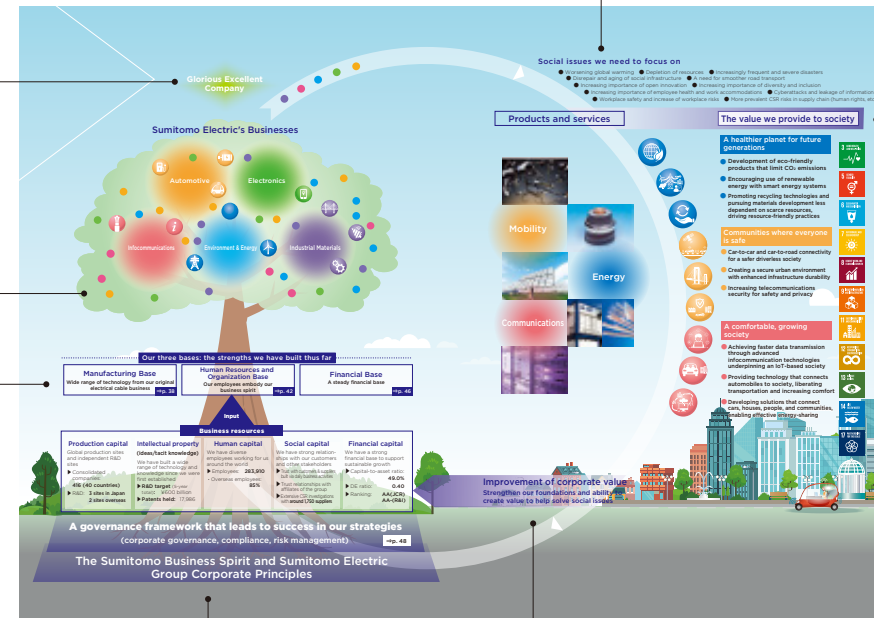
Glorious Excellent Company

Sumitomo Electric's Businesses

Automotive

Electronics

Infocommunications

Environment & Energy

Industrial Materials

Our three bases: the strengths we have built thus far

Manufacturing Base
Wide range of technology from our original electrical cable business
⇒p. 36

Human Resources and Organization Base
Our employees embody our business spirit
⇒p. 42

Financial Base
A steady financial base
⇒p. 46

Input

Business resources

Production capital
Global production sites and independent R&D sites
• Consolidated companies: 416 (40 countries)
• R&D: 3 sites in Japan 2 sites overseas

Intellectual property (ideas/tacit knowledge)
We have built a wide range of technology and knowledge since we were first established
▶R&D target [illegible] ¥800 billion
▶Patents held: 17,986

Human capital
We have diverse employees working for us around the world
▶Employees: 283,910
• Overseas employees: 85%

Social capital
We have strong relationships with our customers and other stakeholders
▶Trust with customers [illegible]
▶Trust relationships with affiliates of the group
▶Extensive CSR investigations with around 1,700 suppliers

Financial capital
We have a strong financial base to support sustainable growth
▶Capital-to-asset ratio: 49.0%
▶D/E ratio: 0.40
▶Ranking: AA(JCR) AA-(R&I)

A governance framework that leads to success in our strategies
(corporate governance, compliance, risk management)
⇒p. 48

The Sumitomo Business Spirit and Sumitomo Electric Group Corporate Principles

Social issues we need to focus on
● Worsening global warming ● Depletion of resources ● Increasingly frequent and severe disasters
● Overpopulation and aging of social infrastructure ● A need for smoother road transport
● Increasing importance of open innovation ● Increasing importance of diversity and inclusion
● Increasing importance of employee health and work accommodations ● Cybersecurity and leakage of information
● Workplace safety and increase of workplace risks ● More prevalent CSR risks in supply chain (human rights, etc.)

Products and services

The value we provide to society

Mobility

Energy

Communications

A healthier planet for future generations
● Development of eco-friendly products that limit $CO_2$ emissions
● Encouraging use of renewable energy with smart energy systems
● Promoting recycling technologies and pursuing materials development less dependent on scarce resources, driving resource-friendly practices

Communities where everyone is safe
● Car-to-car and car-to-road connectivity for a safer driverless society
● Creating a secure urban environment with enhanced infrastructure durability
● Increasing telecommunications security for safety and privacy

A comfortable, growing society
● Achieving faster data transmission through advanced infocommunication technologies underpinning an IoT-based society
● Providing technology that connects automobiles to society, liberating transportation and increasing comfort
● Developing solutions that connect cars, houses, people, and communities, enabling effective energy-sharing

Improvement of corporate value
Strengthen our foundations and ability to create value to help solve social issues